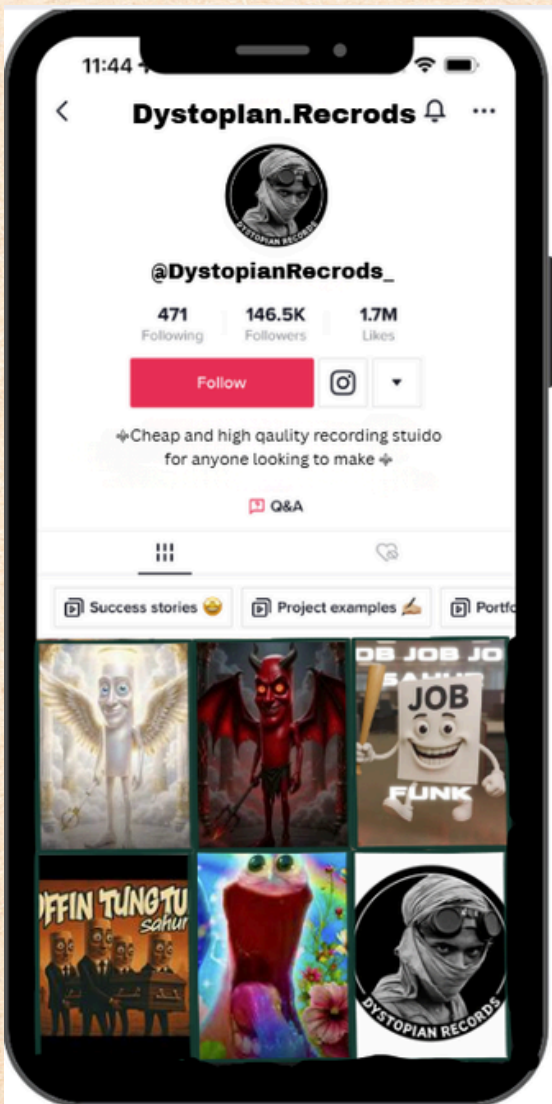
11:44

Dystoplan.Recrods

DYSTOPIAN RECORDS

@DystopianRecrods_

471
Following

146.5K
Followers

1.7M
Likes

Follow

✢Cheap and high qaulity recording stuido for anyone looking to make ✢

Q&A

Success stories 😩

Project examples ✍🏼

Portfo

OB JOB JO
SAHUR
JOB
FUNK

FFIN TUNG TU
sahur

DYSTOPIAN RECORDS